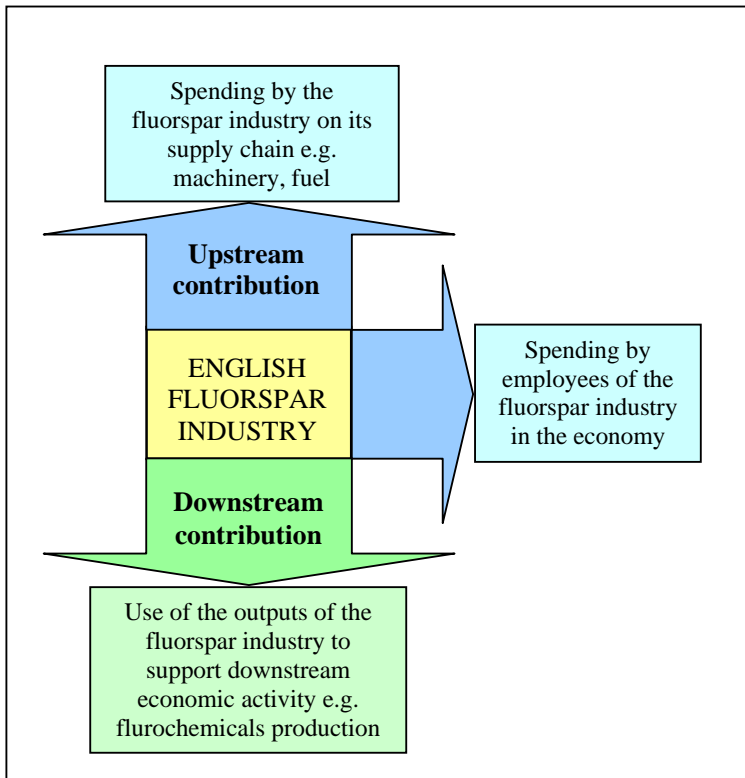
Spending by the fluorspar industry on its supply chain e.g. machinery, fuel

Upstream contribution

ENGLISH FLUORSPAR INDUSTRY

Spending by employees of the fluorspar industry in the economy

Downstream contribution

Use of the outputs of the fluorspar industry to support downstream economic activity e.g. flurochemicals production